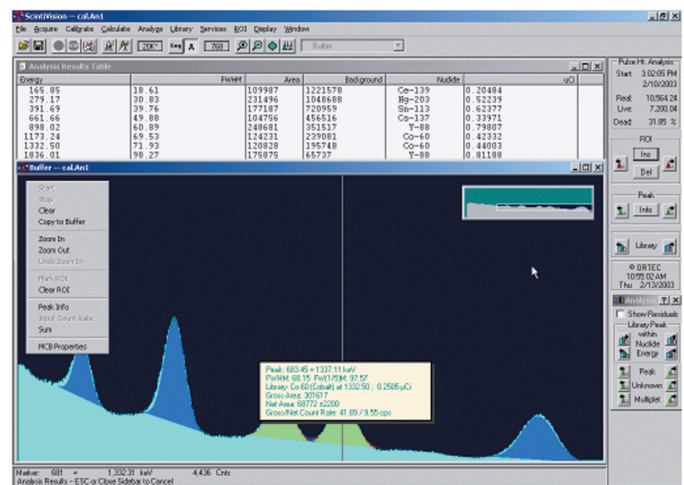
ScintiVision — cal.An1

File Acquire Calibrate Calculate Analyze Library Services ROI Display Window

206 A 768 Buffer

Analysis Results Table

| Energy | FWHM | Area | Background | Nuclide | uCi |
|---|---|---|---|---|---|
| 165.85 | 18.61 | 109987 | 1221578 | Ce-139 | 0.20484 |
| 279.17 | 30.83 | 231496 | 1048688 | Hg-203 | 0.52239 |
| 391.69 | 39.76 | 177187 | 720959 | Sn-113 | 0.62377 |
| 661.66 | 49.88 | 104756 | 456516 | Cs-137 | 0.33971 |
| 898.02 | 60.89 | 248681 | 351517 | Y-88 | 0.79807 |
| 1173.24 | 69.53 | 124231 | 239081 | Co-60 | 0.42332 |
| 1332.50 | 71.93 | 120828 | 195748 | Co-60 | 0.44003 |
| 1836.01 | 98.27 | 175875 | 65737 | Y-88 | 0.81188 |

Buffer — cal.An1

Start
Stop
Clear
Copy to Buffer
Zoom In
Zoom Out
Undo Zoom In
Mark ROI
Clear ROI
Peak Info
Input Count Rate
Sum
MCB Properties

Peak: 683.45 = 1337.11 keV
FWHM: 68.15 FW(1/5)M: 97.57
Library: Co-60 (Cobalt) at 1332.50 ; 0.2505 µCi
Gross Area: 301617
Net Area: 68772 ±2200
Gross/Net Count Rate: 41.89 / 9.55 cps

Marker: 681 = 1,332.31 keV 4,436 Cnts
Analysis Results – ESC or Close Sidebar to Cancel

Pulse Ht. Analysis
Start 3:02:05 PM
2/10/2003
Real 10,564.24
Live 7,200.04
Dead 31.85 %

ROI
Ins
Del

Peak
Info

Library

© ORTEC
10:59:02 AM
Thu 2/13/2003

Analysis
Show Residuals
Library Peak within
Nuclide
Energy
Peak
Unknown
Multiplet